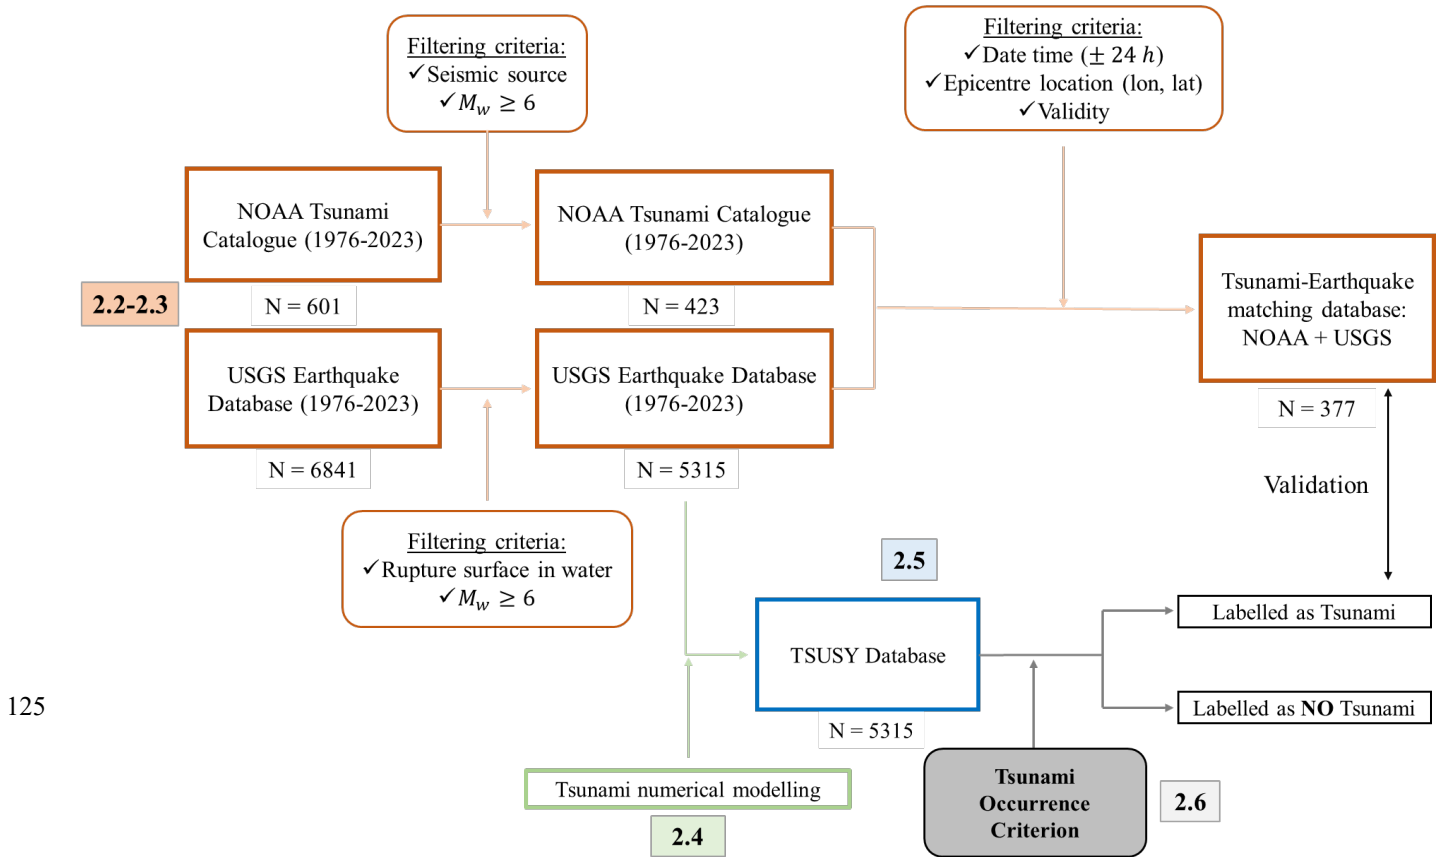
Filtering criteria:
✓Seismic source
✓$M_w \geq 6$

Filtering criteria:
✓Date time ($\pm$ 24 $h$)
✓Epicentre location (lon, lat)
✓Validity

NOAA Tsunami Catalogue (1976-2023)

N = 601

NOAA Tsunami Catalogue (1976-2023)

N = 423

Tsunami-Earthquake matching database: NOAA + USGS

N = 377

2.2-2.3

USGS Earthquake Database (1976-2023)

N = 6841

USGS Earthquake Database (1976-2023)

N = 5315

Validation

Filtering criteria:
✓Rupture surface in water
✓$M_w \geq 6$

2.5

TSUSY Database

N = 5315

Labelled as Tsunami

Labelled as NO Tsunami

125

Tsunami numerical modelling

2.4

Tsunami Occurrence Criterion

2.6